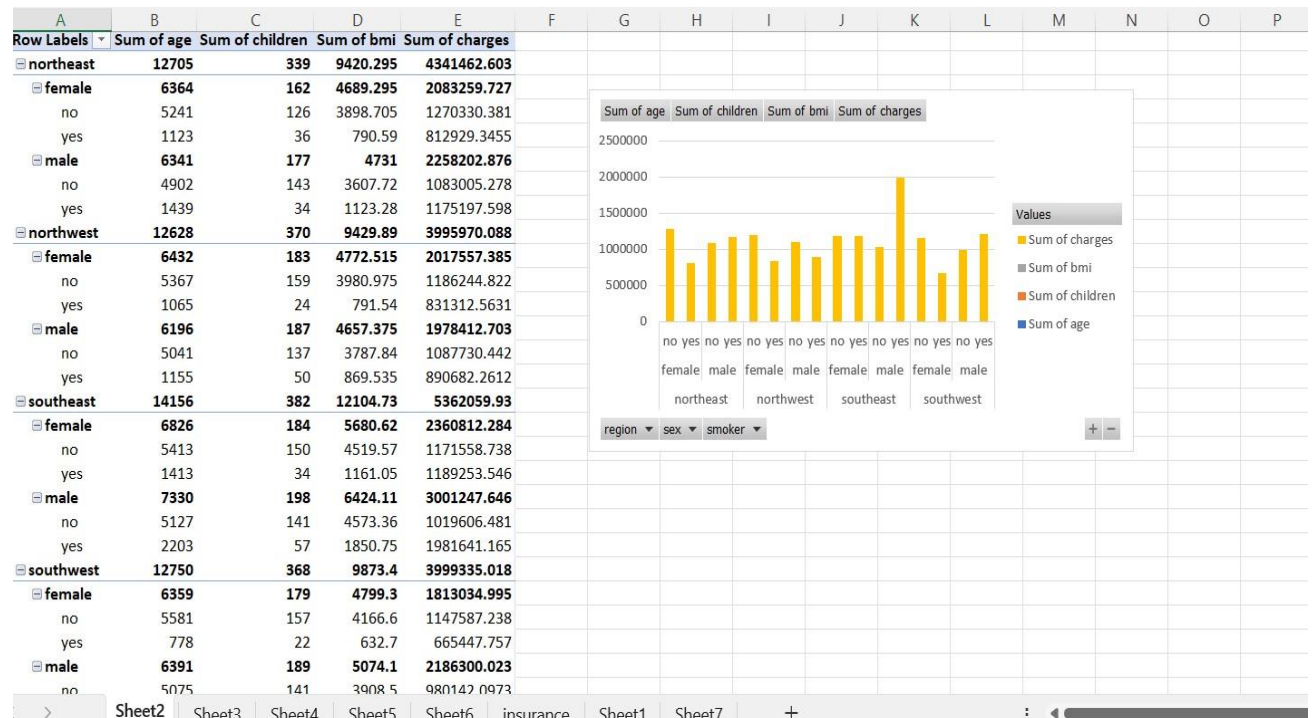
| A | B | C | D | E | F | G | H | I | J | K | L | M | N | O | P |
|---|---|---|---|---|---|---|---|---|---|---|---|---|---|---|---|

| Row Labels | Sum of age | Sum of children | Sum of bmi | Sum of charges |
|---|---|---|---|---|
| ⊟northeast | 12705 | 339 | 9420.295 | 4341462.603 |
| ⊟female | 6364 | 162 | 4689.295 | 2083259.727 |
| no | 5241 | 126 | 3898.705 | 1270330.381 |
| yes | 1123 | 36 | 790.59 | 812929.3455 |
| ⊟male | 6341 | 177 | 4731 | 2258202.876 |
| no | 4902 | 143 | 3607.72 | 1083005.278 |
| yes | 1439 | 34 | 1123.28 | 1175197.598 |
| ⊟northwest | 12628 | 370 | 9429.89 | 3995970.088 |
| ⊟female | 6432 | 183 | 4772.515 | 2017557.385 |
| no | 5367 | 159 | 3980.975 | 1186244.822 |
| yes | 1065 | 24 | 791.54 | 831312.5631 |
| ⊟male | 6196 | 187 | 4657.375 | 1978412.703 |
| no | 5041 | 137 | 3787.84 | 1087730.442 |
| yes | 1155 | 50 | 869.535 | 890682.2612 |
| ⊟southeast | 14156 | 382 | 12104.73 | 5362059.93 |
| ⊟female | 6826 | 184 | 5680.62 | 2360812.284 |
| no | 5413 | 150 | 4519.57 | 1171558.738 |
| yes | 1413 | 34 | 1161.05 | 1189253.546 |
| ⊟male | 7330 | 198 | 6424.11 | 3001247.646 |
| no | 5127 | 141 | 4573.36 | 1019606.481 |
| yes | 2203 | 57 | 1850.75 | 1981641.165 |
| ⊟southwest | 12750 | 368 | 9873.4 | 3999335.018 |
| ⊟female | 6359 | 179 | 4799.3 | 1813034.995 |
| no | 5581 | 157 | 4166.6 | 1147587.238 |
| yes | 778 | 22 | 632.7 | 665447.757 |
| ⊟male | 6391 | 189 | 5074.1 | 2186300.023 |
| no | 5075 | 141 | 3908.5 | 980142.0973 |

Sum of age Sum of children Sum of bmi Sum of charges

2500000
2000000
1500000
1000000
500000
0

no yes no yes no yes no yes no yes no yes no yes no yes
female male female male female male female male
northeast northwest southeast southwest

Values
Sum of charges
Sum of bmi
Sum of children
Sum of age

region ▾ sex ▾ smoker ▾

+ −

Sheet2 Sheet3 Sheet4 Sheet5 Sheet6 insurance Sheet1 Sheet7 +